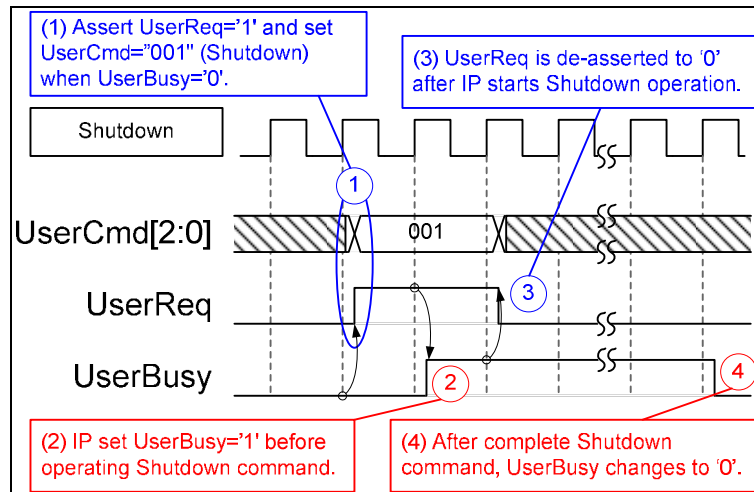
(1) Assert UserReq='1' and set UserCmd="001" (Shutdown) when UserBusy='0'.

(3) UserReq is de-asserted to '0' after IP starts Shutdown operation.

Shutdown

1

UserCmd[2:0]

001

3

UserReq

UserBusy

2

4

(2) IP set UserBusy='1' before operating Shutdown command.

(4) After complete Shutdown command, UserBusy changes to '0'.